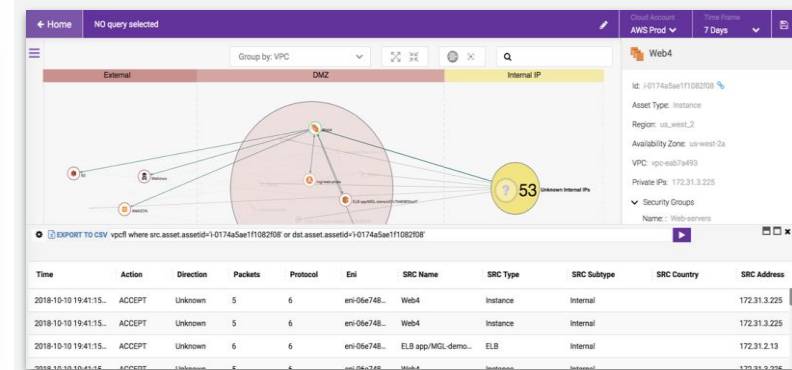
← Home NO query selected

Cloud Account
AWS Prod

Time Frame
7 Days

Group by: VPC

External

DMZ

Internal IP

53 Unknown Internal IPs

Web4

Id: i-0174a5ae1f1082f08

Asset Type: Instance

Region: us_west_2

Availability Zone: us-west-2a

VPC: vpc-eab7a493

Private IPs: 172.31.3.225

Security Groups

Name: Web-servers

EXPORT TO CSV vpcfl where src.asset.assetid='i-0174a5ae1f1082f08' or dst.asset.assetid='i-0174a5ae1f1082f08'

| Time | Action | Direction | Packets | Protocol | Eni | SRC Name | SRC Type | SRC Subtype | SRC Country | SRC Address |
|---|---|---|---|---|---|---|---|---|---|---|
| 2018-10-10 19:41:15... | ACCEPT | Unknown | 5 | 6 | eni-06e748... | Web4 | Instance | Internal | | 172.31.3.225 |
| 2018-10-10 19:41:15... | ACCEPT | Unknown | 5 | 6 | eni-06e748... | Web4 | Instance | Internal | | 172.31.3.225 |
| 2018-10-10 19:41:15... | ACCEPT | Unknown | 6 | 6 | eni-06e748... | ELB app/MGL-demo... | ELB | Internal | | 172.31.2.13 |
| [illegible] | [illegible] | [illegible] | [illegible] | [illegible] | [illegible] | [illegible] | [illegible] | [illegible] | | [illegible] |